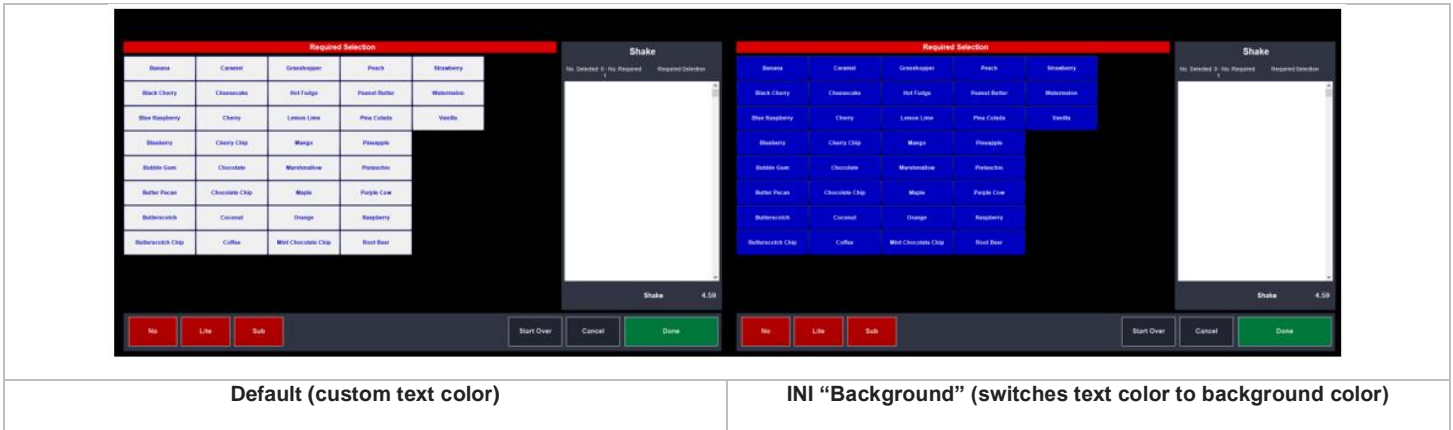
Required Selection

| Banana | Caramel | Grasshopper | Peach | Strawberry |
|---|---|---|---|---|
| Black Cherry | Cheesecake | Hot Fudge | Peanut Butter | Watermelon |
| Blue Raspberry | Cherry | Lemon Lime | Pina Colada | Vanilla |
| Blueberry | Cherry Chip | Mango | Pineapple | |
| Bubble Gum | Chocolate | Marshmallow | Pistachio | |
| Butter Pecan | Chocolate Chip | Maple | Purple Cow | |
| Butterscotch | Coconut | Orange | Raspberry | |
| Butterscotch Chip | Coffee | Mint Chocolate Chip | Root Beer | |

Shake

No. Selected: 0 - No. Required: 1 Required Selection

Shake 4.59

No Lite Sub Start Over Cancel Done

Required Selection

| Banana | Caramel | Grasshopper | Peach | Strawberry |
|---|---|---|---|---|
| Black Cherry | Cheesecake | Hot Fudge | Peanut Butter | Watermelon |
| Blue Raspberry | Cherry | Lemon Lime | Pina Colada | Vanilla |
| Blueberry | Cherry Chip | Mango | Pineapple | |
| Bubble Gum | Chocolate | Marshmallow | Pistachio | |
| Butter Pecan | Chocolate Chip | Maple | Purple Cow | |
| Butterscotch | Coconut | Orange | Raspberry | |
| Butterscotch Chip | Coffee | Mint Chocolate Chip | Root Beer | |

Shake

No. Selected: 0 - No. Required: 1 Required Selection

Shake 4.59

No Lite Sub Start Over Cancel Done

| Default (custom text color) | INI “Background” (switches text color to background color) |
|---|---|